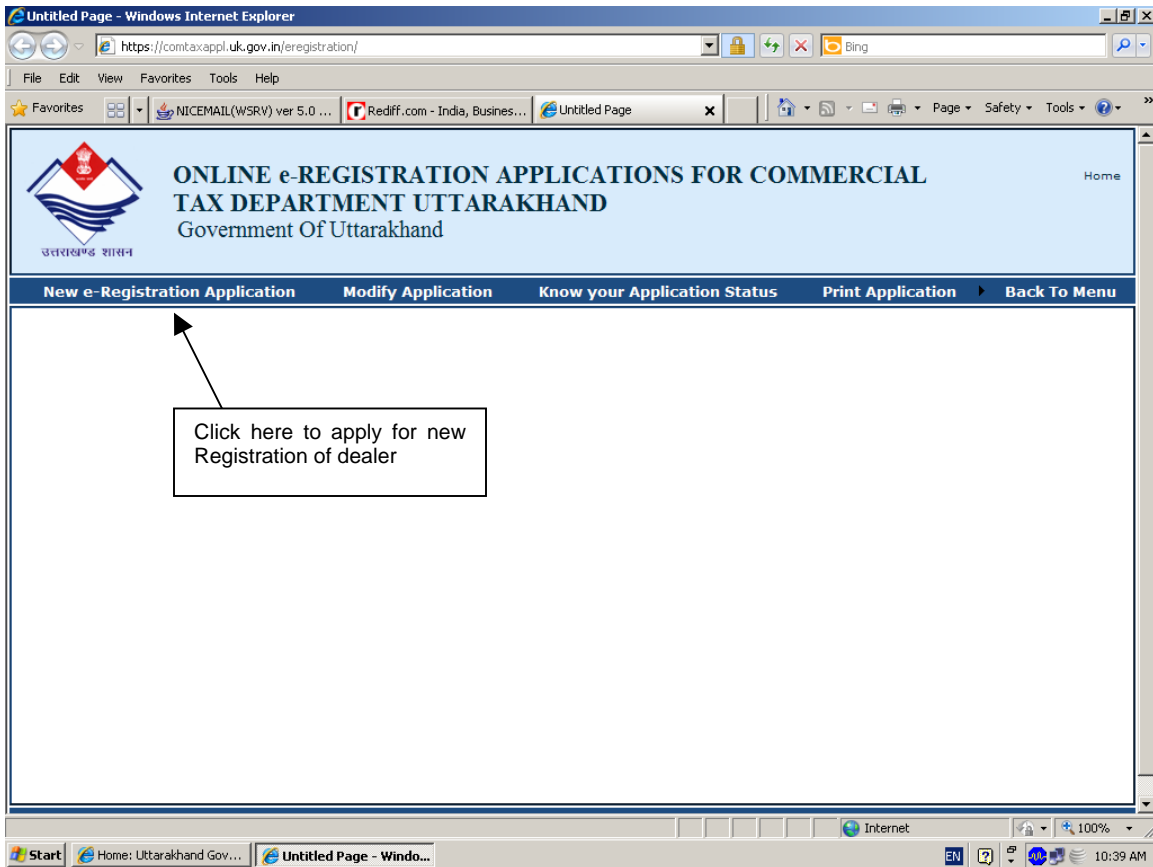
Untitled Page - Windows Internet Explorer

https://comtaxappl.uk.gov.in/eregistration/

Bing

File Edit View Favorites Tools Help

Favorites NICEMAIL(WSRV) ver 5.0 ... Rediff.com - India, Busines... Untitled Page

Page ▾ Safety ▾ Tools ▾

उत्तराखण्ड शासन

ONLINE e-REGISTRATION APPLICATIONS FOR COMMERCIAL TAX DEPARTMENT UTTARAKHAND
Government Of Uttarakhand

Home

New e-Registration Application Modify Application Know your Application Status Print Application Back To Menu

Click here to apply for new Registration of dealer

Internet 100%

Start Home: Uttarakhand Gov... Untitled Page - Windo... EN 10:39 AM